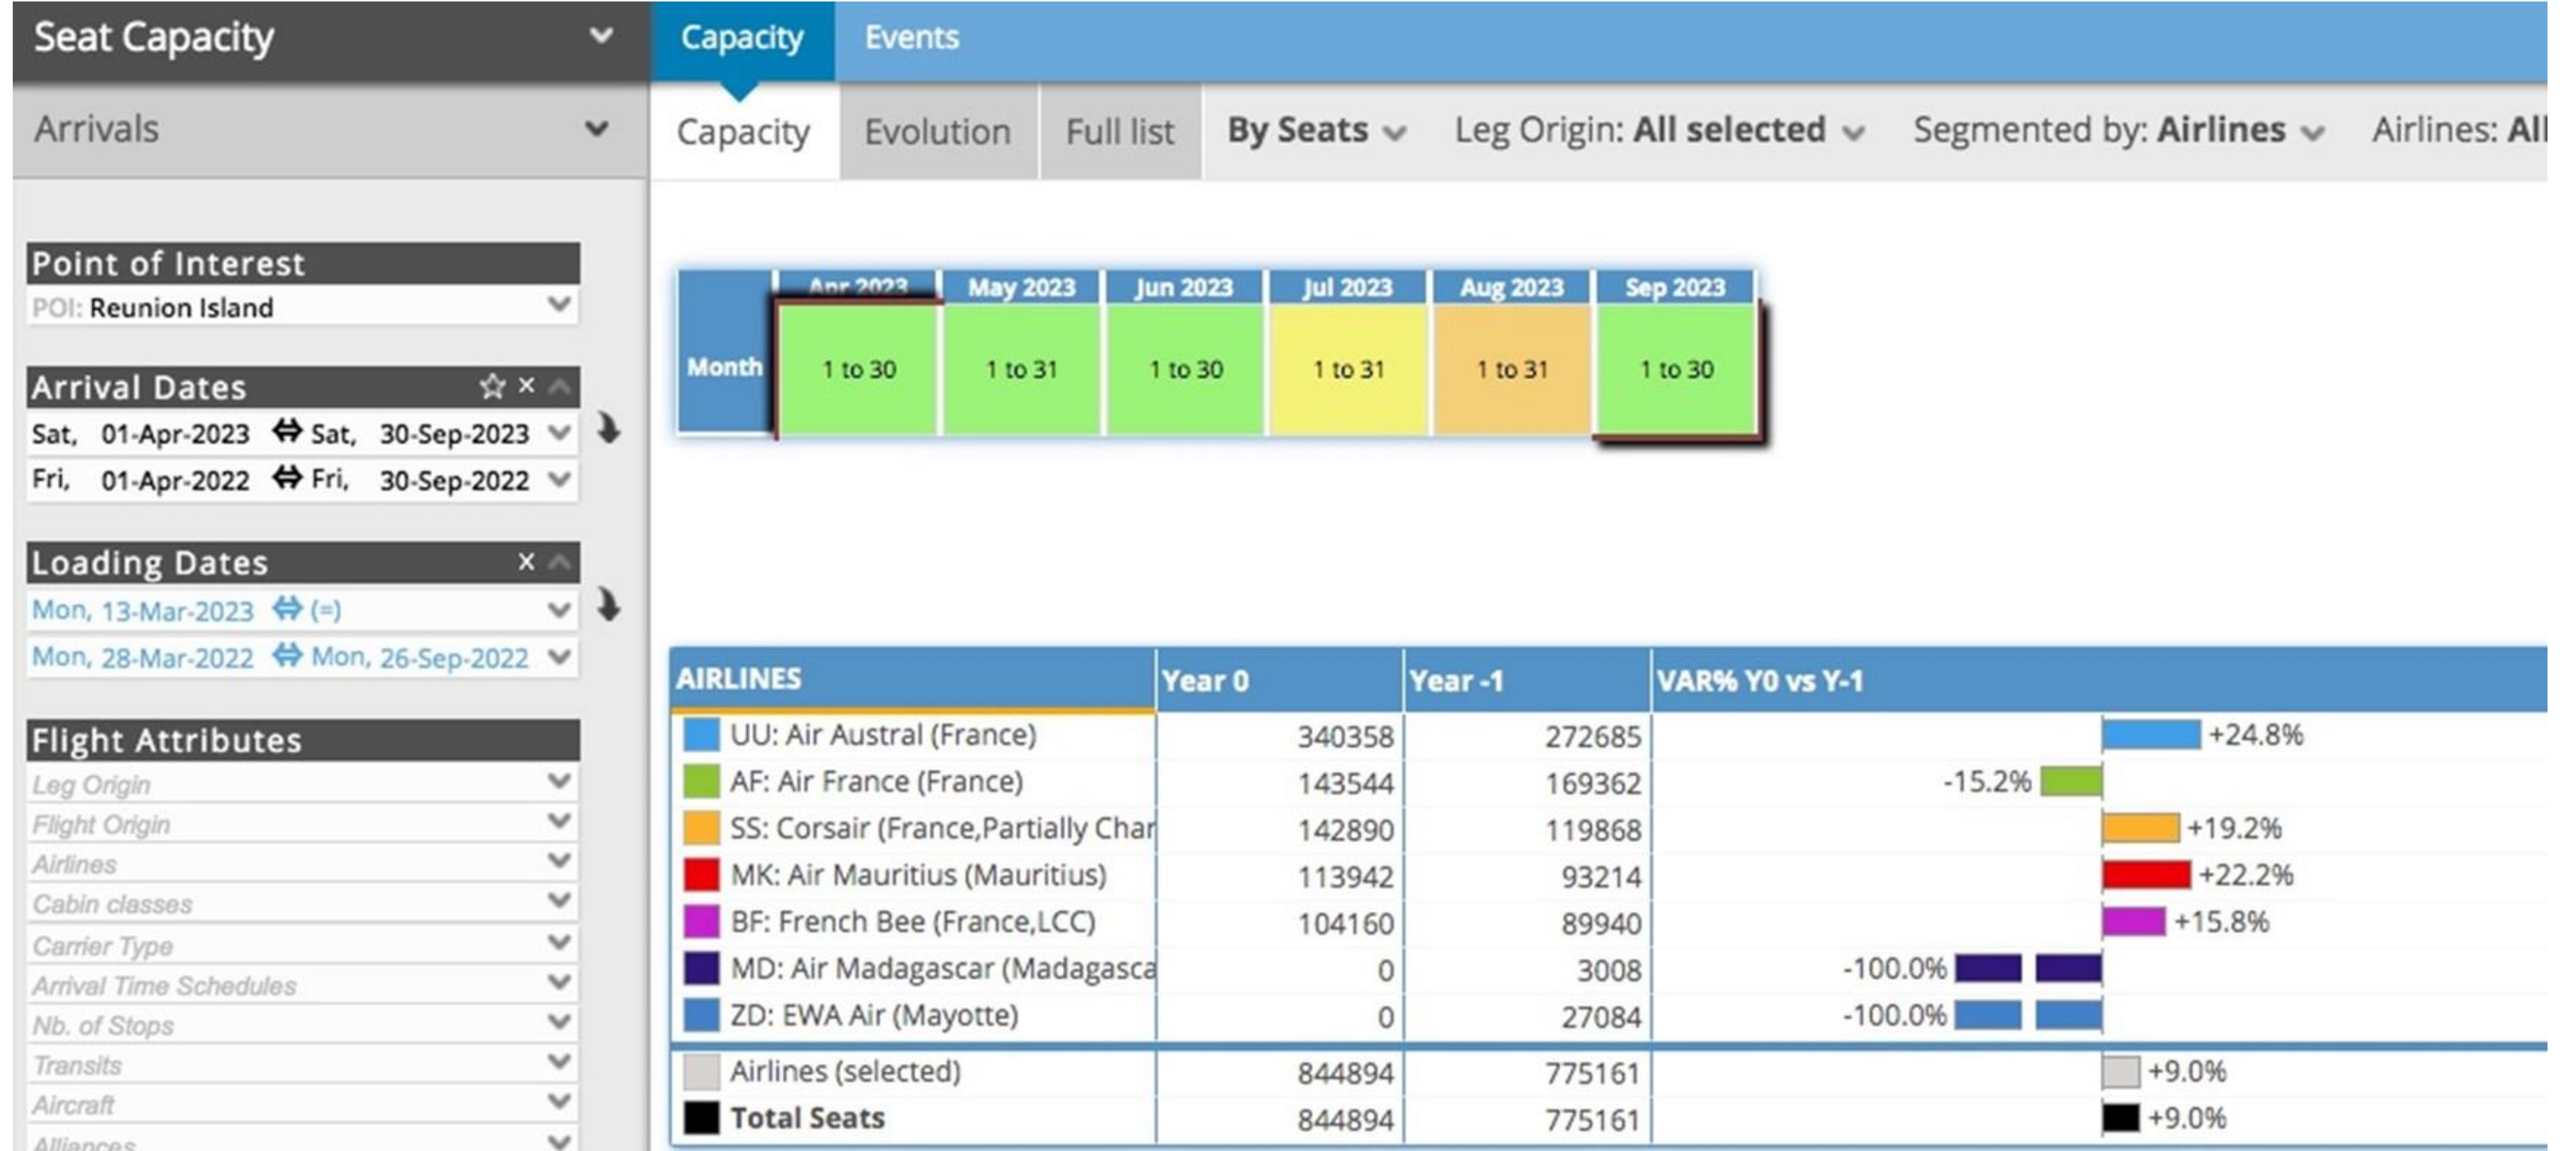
Seat Capacity

Arrivals

Point of Interest
POI: Reunion Island

Arrival Dates
Sat, 01-Apr-2023 ⇔ Sat, 30-Sep-2023
Fri, 01-Apr-2022 ⇔ Fri, 30-Sep-2022

Loading Dates
Mon, 13-Mar-2023 ⇔ (=)
Mon, 28-Mar-2022 ⇔ Mon, 26-Sep-2022

Flight Attributes
Leg Origin
Flight Origin
Airlines
Cabin classes
Carrier Type
Arrival Time Schedules
Nb. of Stops
Transits
Aircraft
Alliances

Capacity Events

Capacity Evolution Full list By Seats Leg Origin: All selected Segmented by: Airlines Airlines: All

| Month | Apr 2023 | May 2023 | Jun 2023 | Jul 2023 | Aug 2023 | Sep 2023 |
|---|---|---|---|---|---|---|
| | 1 to 30 | 1 to 31 | 1 to 30 | 1 to 31 | 1 to 31 | 1 to 30 |

| AIRLINES | Year 0 | Year -1 | VAR% Y0 vs Y-1 |
|---|---|---|---|
| UU: Air Austral (France) | 340358 | 272685 | +24.8% |
| AF: Air France (France) | 143544 | 169362 | -15.2% |
| SS: Corsair (France,Partially Char | 142890 | 119868 | +19.2% |
| MK: Air Mauritius (Mauritius) | 113942 | 93214 | +22.2% |
| BF: French Bee (France,LCC) | 104160 | 89940 | +15.8% |
| MD: Air Madagascar (Madagasca | 0 | 3008 | -100.0% |
| ZD: EWA Air (Mayotte) | 0 | 27084 | -100.0% |
| Airlines (selected) | 844894 | 775161 | +9.0% |
| Total Seats | 844894 | 775161 | +9.0% |